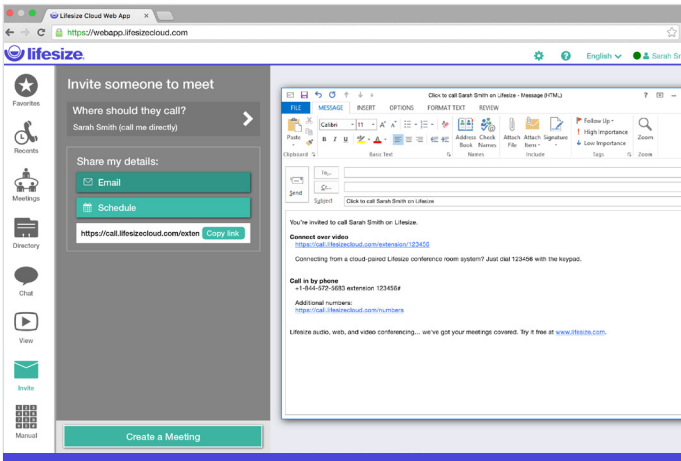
Lifesize Cloud Web App ×

https://webapp.lifesizecloud.com

lifesize

English Sarah S

Favorites

Recents

Meetings

Directory

Chat

View

Invite

Manual

Invite someone to meet

Where should they call?

Sarah Smith (call me directly)

Share my details:

Email

Schedule

https://call.lifesizecloud.com/exten Copy link

Create a Meeting

Click to call Sarah Smith on Lifesize - Message (HTML)

FILE MESSAGE INSERT OPTIONS FORMAT TEXT REVIEW

Paste Calibri 11 B I U

Clipboard Basic Text

Address Book Check Names

Names

Attach File Attach Item Signature

Include

Follow Up High Importance Low Importance

Tags

Zoom

Zoom

To...

Cc...

Send

Subject Click to call Sarah Smith on Lifesize

You're invited to call Sarah Smith on Lifesize.

Connect over video
https://call.lifesizecloud.com/extension/123456

Connecting from a cloud-paired Lifesize conference room system? Just dial 123456 with the keypad.

Call in by phone
+1-844-572-5683 extension 123456#

Additional numbers:
https://call.lifesizecloud.com/numbers

Lifesize audio, web, and video conferencing... we've got your meetings covered. Try it free at www.lifesize.com.